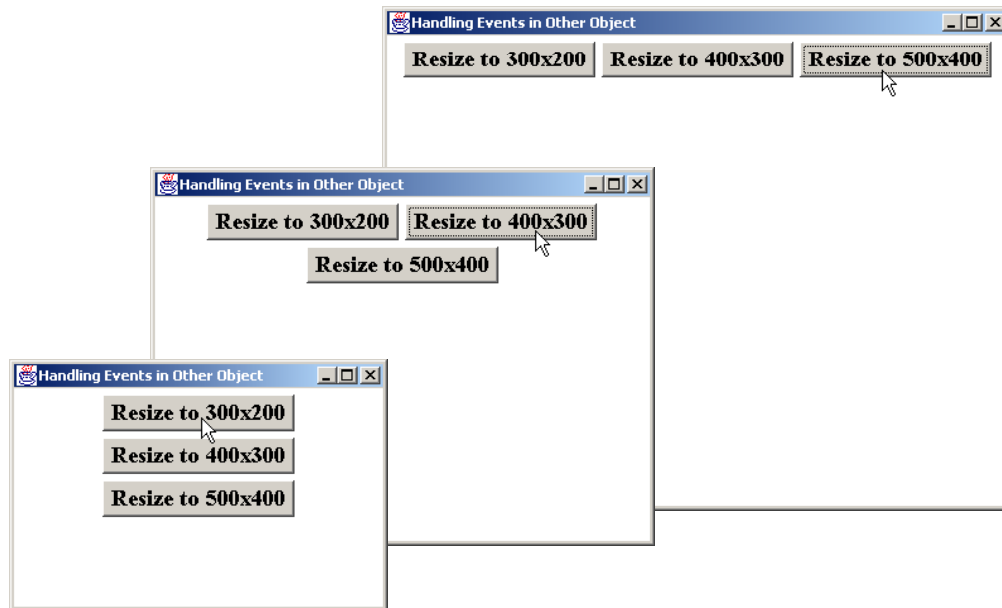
Handling Events in Other Object

Resize to 300x200

Resize to 400x300

Resize to 500x400

Handling Events in Other Object

Resize to 300x200

Resize to 400x300

Resize to 500x400

Handling Events in Other Object

Resize to 300x200

Resize to 400x300

Resize to 500x400